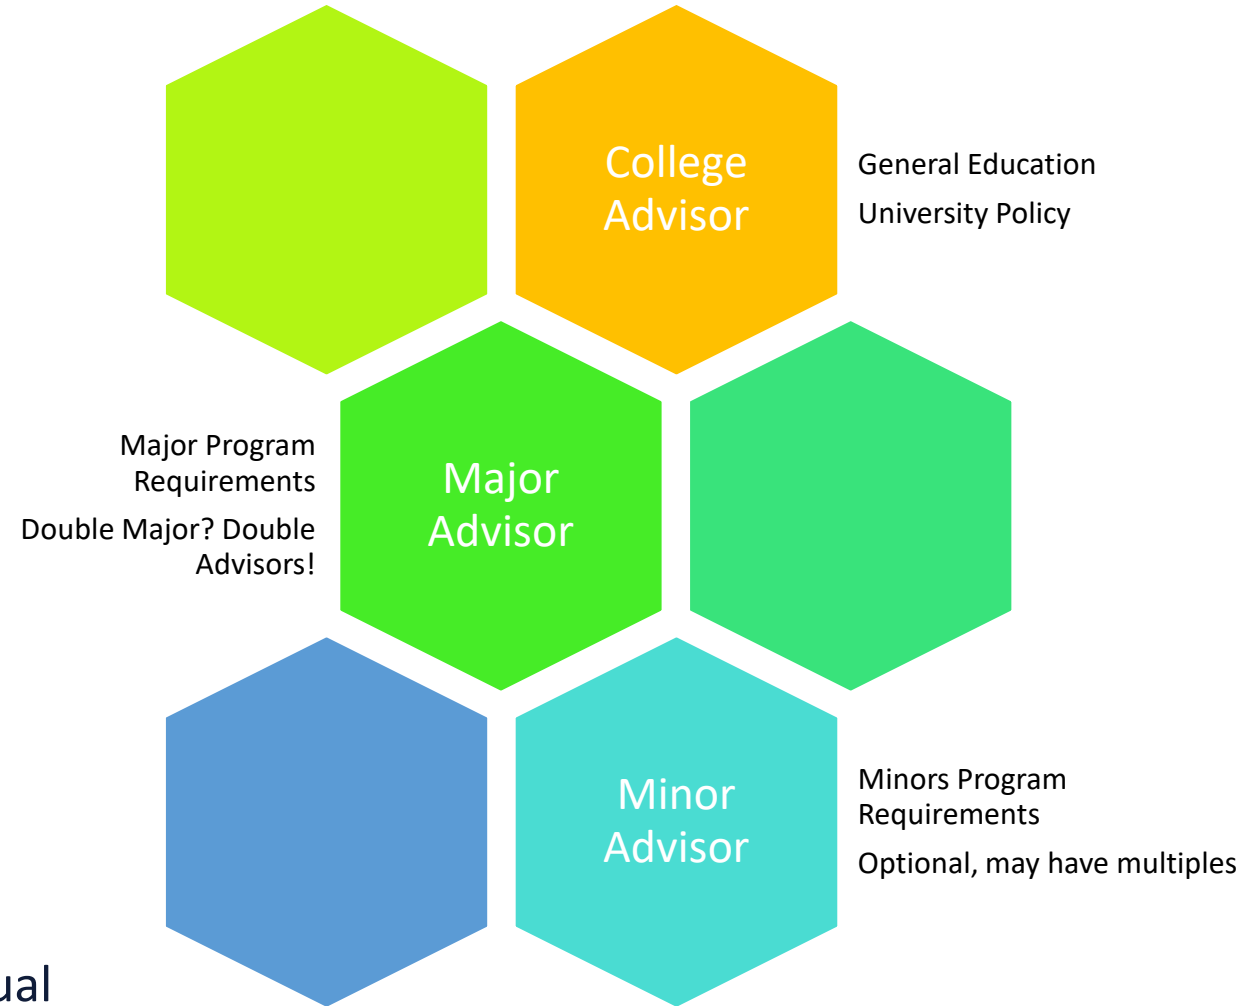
College Advisor

General Education

University Policy

Major Program Requirements

Double Major? Double Advisors!

Major Advisor

Minor Advisor

Minors Program Requirements

Optional, may have multiples

ual